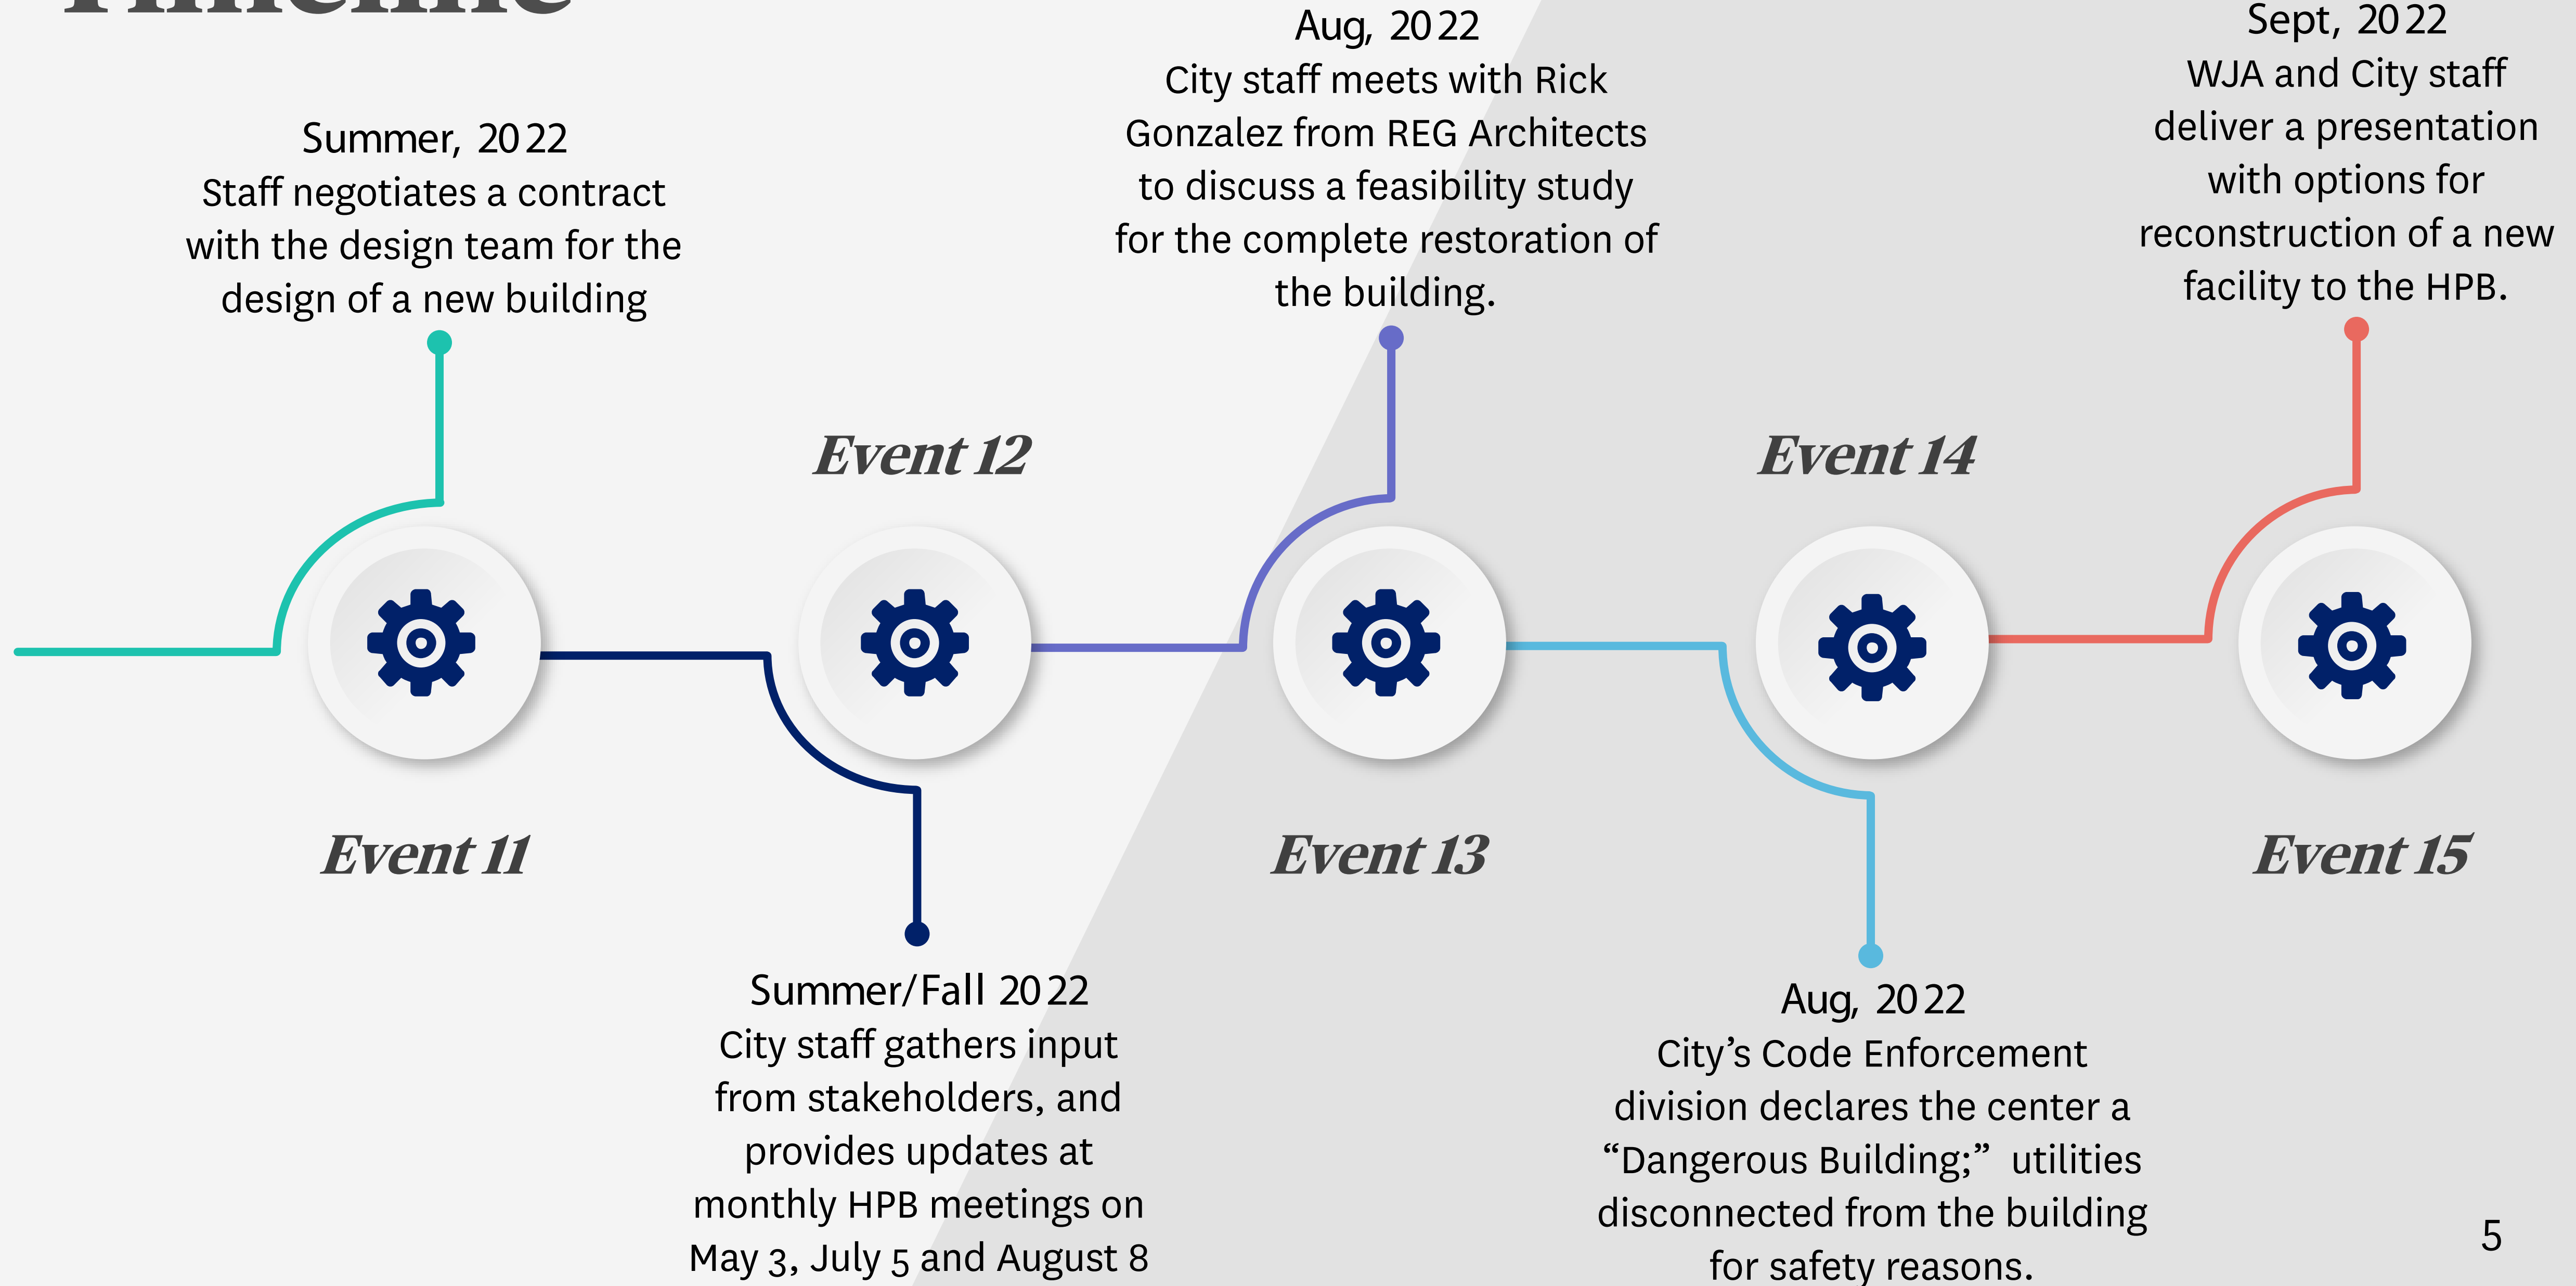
Timeline

Aug, 2022
City staff meets with Rick Gonzalez from REG Architects to discuss a feasibility study for the complete restoration of the building.

Sept, 2022
WJA and City staff deliver a presentation with options for reconstruction of a new facility to the HPB.

Summer, 2022
Staff negotiates a contract with the design team for the design of a new building

Event 12

Event 14

Event 11

Event 13

Event 15

Summer/Fall 2022
City staff gathers input from stakeholders, and provides updates at monthly HPB meetings on May 3, July 5 and August 8

Aug, 2022
City's Code Enforcement division declares the center a "Dangerous Building;" utilities disconnected from the building for safety reasons.

5